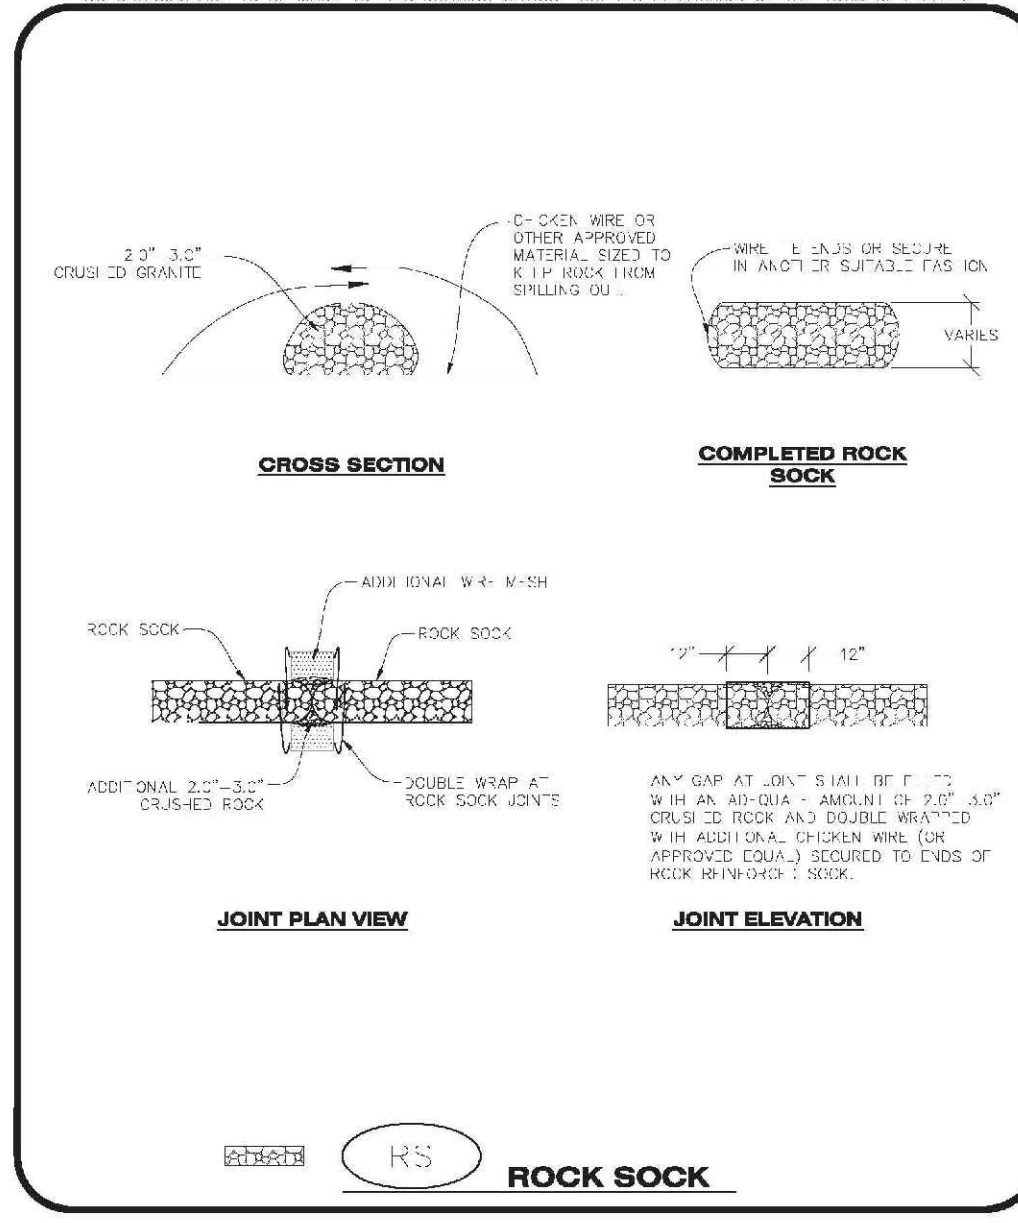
2.0"-3.0" CRUSHED GRANITE

CHICKEN WIRE OR OTHER APPROVED MATERIAL SIZED TO KEEP ROCK FROM SPILLING OUT.

WIRE TIE ENDS OR SECURE IN ANOTHER SUITABLE FASHION

VARIES

CROSS SECTION

COMPLETED ROCK SOCK

ADDITIONAL WIRE MESH

ROCK SOCK

ROCK SOCK

ADDITIONAL 2.0"-3.0" CRUSHED ROCK

DOUBLE WRAP AT ROCK SOCK JOINTS

12"

12"

ANY GAP AT JOINT SHALL BE FILLED WITH AN ADEQUATE AMOUNT OF 2.0"-3.0" CRUSHED ROCK AND DOUBLE WRAPPED WITH ADDITIONAL CHICKEN WIRE (OR APPROVED EQUAL) SECURED TO ENDS OF ROCK REINFORCED SOCK.

JOINT PLAN VIEW

JOINT ELEVATION

RS

ROCK SOCK